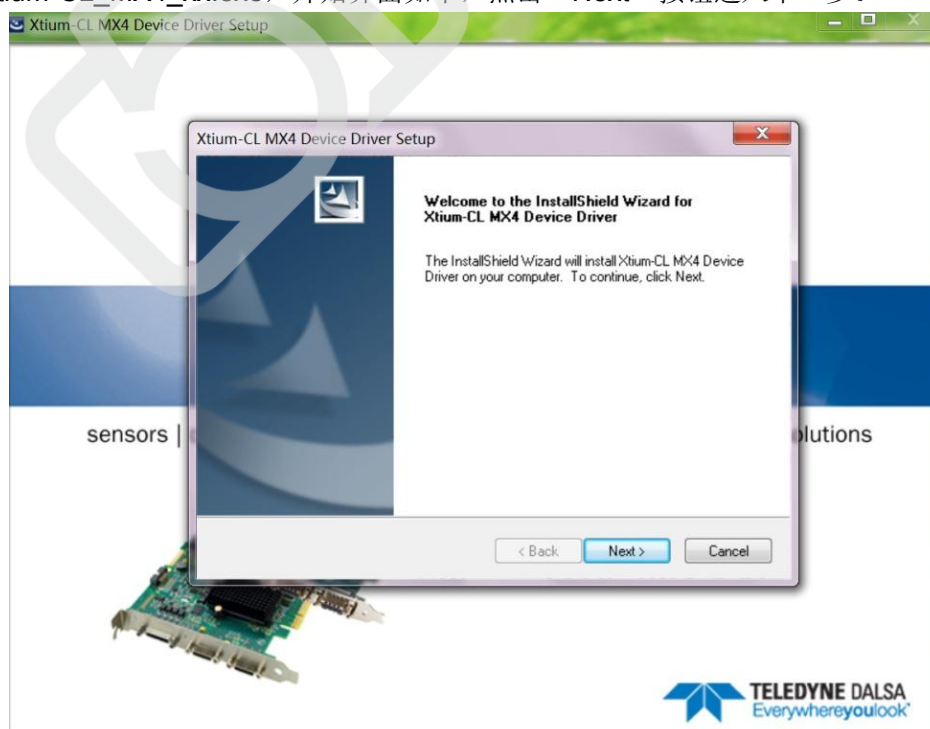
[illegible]ium-CL_MX4_xx.exe，开始界面如下，点击"Next"按钮进入下一步。

Xtium-CL MX4 Device Driver Setup

Xtium-CL MX4 Device Driver Setup

Welcome to the InstallShield Wizard for Xtium-CL MX4 Device Driver

The InstallShield Wizard will install Xtium-CL MX4 Device Driver on your computer. To continue, click Next.

< Back Next > Cancel

sensors | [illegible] lutions

TELEDYNE DALSA
Everywhereyoulook™